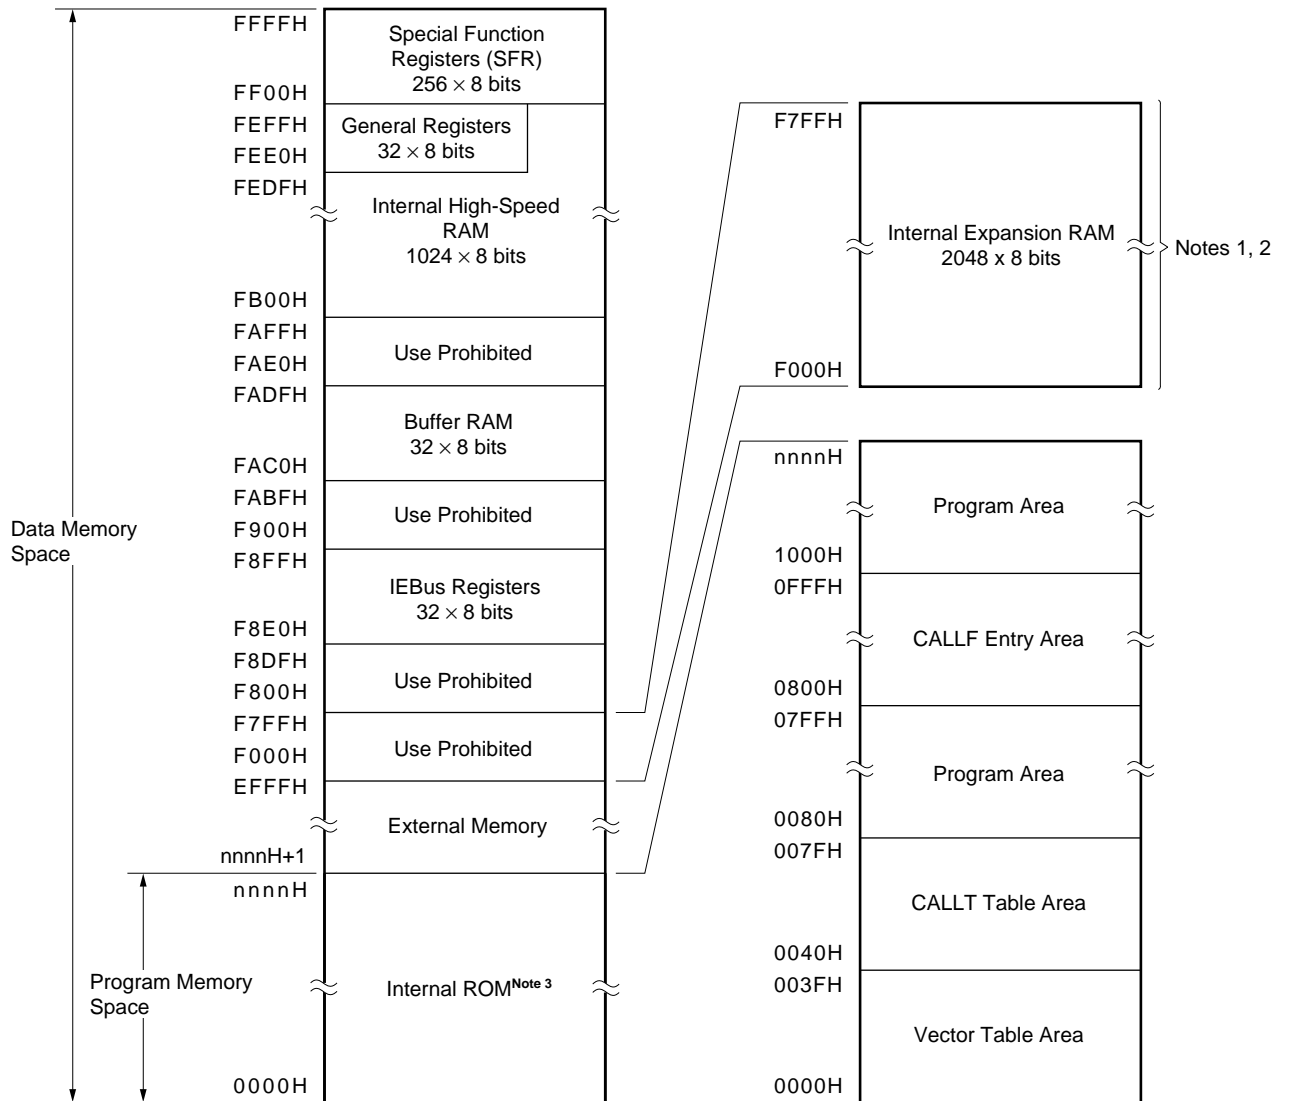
FFFFH
Special Function Registers (SFR)
$256 \times 8$ bits
FF00H
FEFFH
General Registers
$32 \times 8$ bits
FEE0H
FEDFH
Internal High-Speed RAM
$1024 \times 8$ bits
FB00H
FAFFH
Use Prohibited
FAE0H
FADFH
Buffer RAM
$32 \times 8$ bits
FAC0H
FABFH
Use Prohibited
F900H
F8FFH
IEBus Registers
$32 \times 8$ bits
F8E0H
F8DFH
Use Prohibited
F800H
F7FFH
Use Prohibited
F000H
EFFFH
External Memory
nnnnH+1
nnnnH
Internal ROM$^{\text{Note 3}}$
0000H

Data Memory Space

Program Memory Space

F7FFH
Internal Expansion RAM
2048 x 8 bits
F000H
Notes 1, 2

nnnnH
Program Area
1000H
0FFFH
CALLF Entry Area
0800H
07FFH
Program Area
0080H
007FH
CALLT Table Area
0040H
003FH
Vector Table Area
0000H